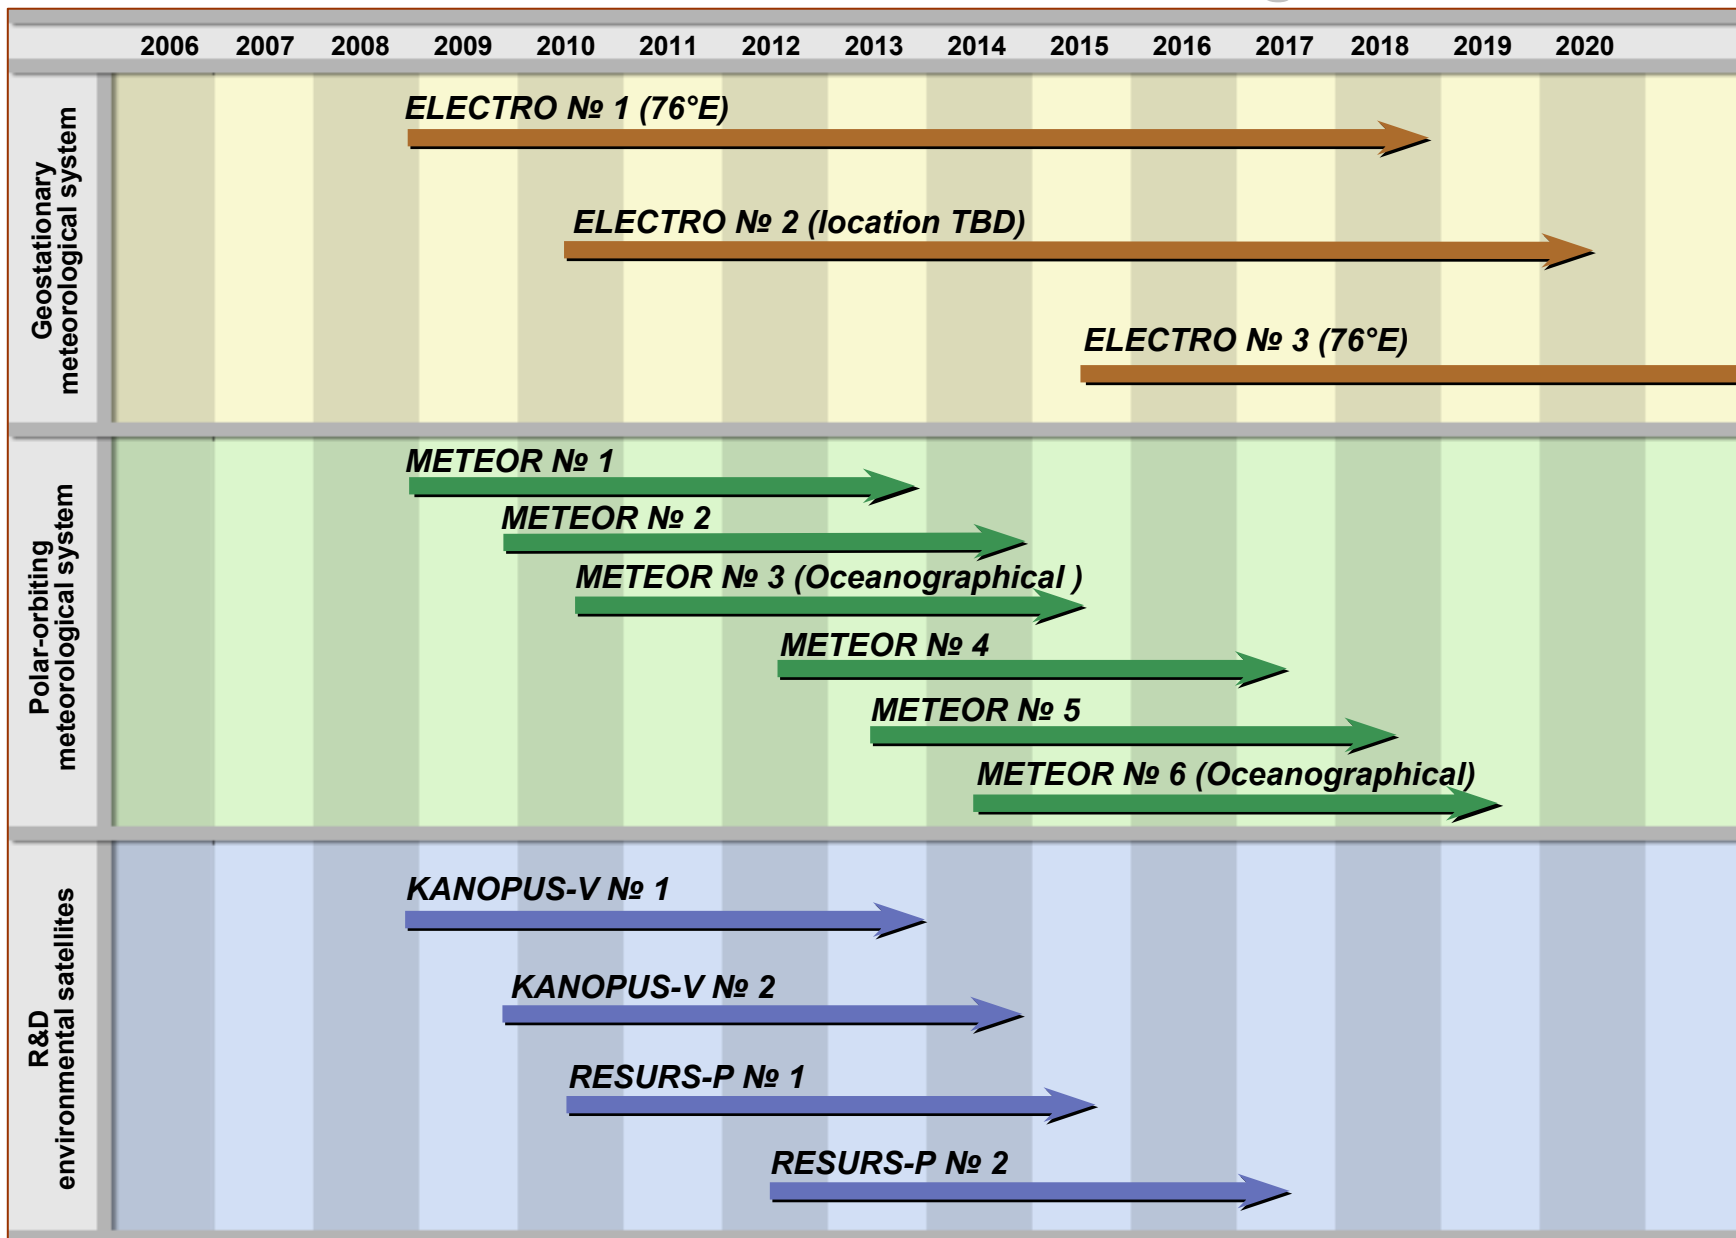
2006 2007 2008 2009 2010 2011 2012 2013 2014 2015 2016 2017 2018 2019 2020

Geostationary meteorological system

ELECTRO № 1 (76°E)

ELECTRO № 2 (location TBD)

ELECTRO № 3 (76°E)

Polar-orbiting meteorological system

METEOR № 1

METEOR № 2

METEOR № 3 (Oceanographical )

METEOR № 4

METEOR № 5

METEOR № 6 (Oceanographical)

R&D environmental satellites

KANOPUS-V № 1

KANOPUS-V № 2

RESURS-P № 1

RESURS-P № 2